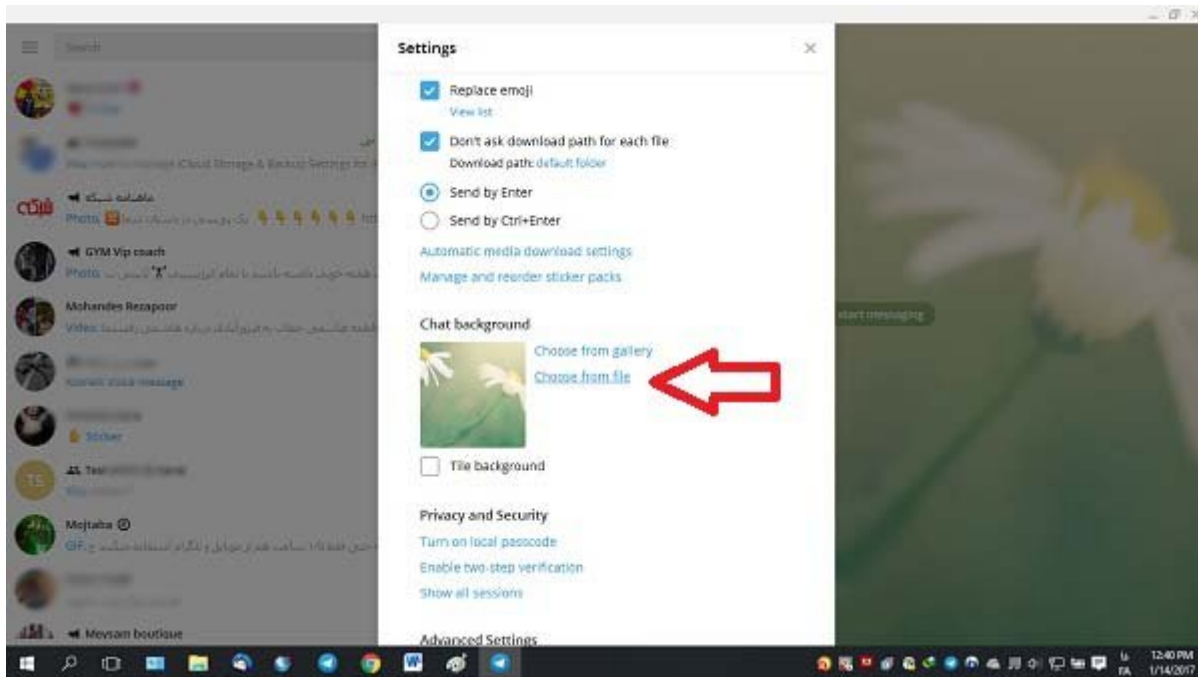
Search

Settings

Replace emoji
View list

Don't ask download path for each file
Download path: default folder

Send by Enter

Send by Ctrl+Enter

Automatic media download settings
Manage and reorder sticker packs

Chat background

Choose from gallery
Choose from file

Tile background

Privacy and Security
Turn on local passcode
Enable two-step verification
Show all sessions

Advanced Settings

GYM Vip coach
Photo
Mohandes Rezapoor
Video
Sticker
Mojtaba
GIF
Meysam boutique

start messaging

12:40 PM
1/14/2017
FA